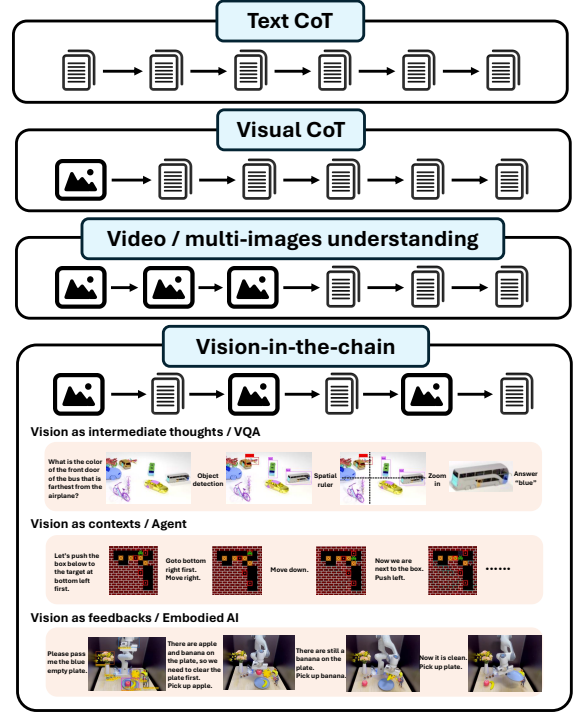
Text CoT

Visual CoT

Video / multi-images understanding

Vision-in-the-chain

Vision as intermediate thoughts / VQA

What is the color of the front door of the bus that is farthest from the airplane?

Object detection

Spatial ruler

Zoom in

Answer "blue"

Vision as contexts / Agent

Let's push the box below to the target at bottom left first.

Goto bottom right first. Move right.

Move down.

Now we are next to the box. Push left.

.......

Vision as feedbacks / Embodied AI

Please pass me the blue empty plate.

There are apple and banana on the plate, so we need to clear the plate first. Pick up apple.

There are still a banana on the plate. Pick up banana.

Now it is clean. Pick up plate.